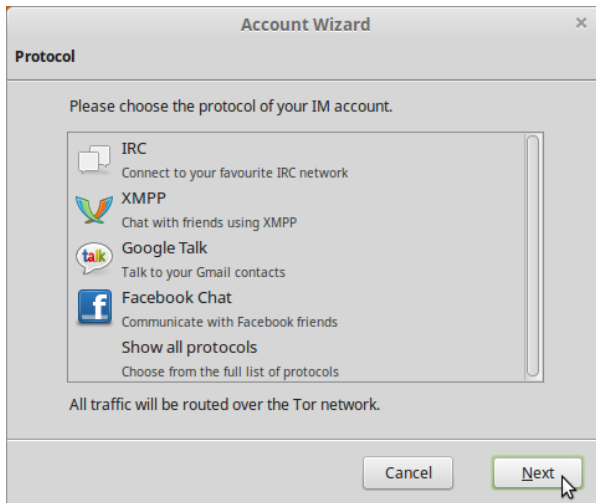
Account Wizard

×

Protocol

Please choose the protocol of your IM account.

IRC
Connect to your favourite IRC network

XMPP
Chat with friends using XMPP

talk

Google Talk
Talk to your Gmail contacts

f

Facebook Chat
Communicate with Facebook friends

Show all protocols
Choose from the full list of protocols

All traffic will be routed over the Tor network.

Cancel

Next